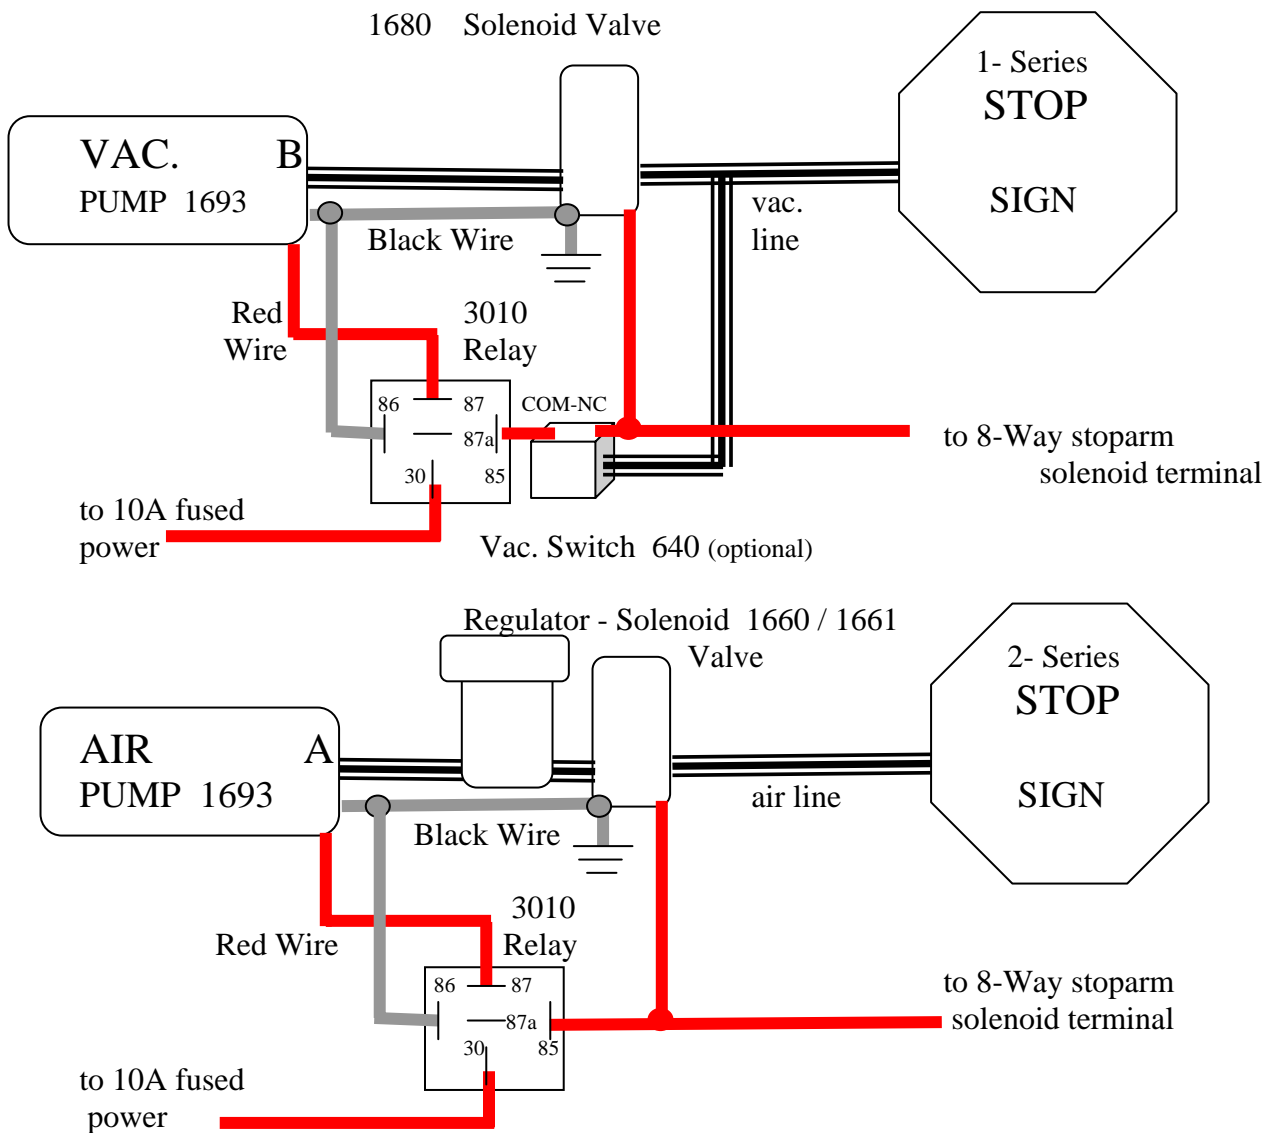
1680 Solenoid Valve

1- Series
STOP

SIGN

VAC. B
PUMP 1693

Black Wire

vac.
line

Red
Wire

3010
Relay

86
87
87a
30
85

COM-NC

to 8-Way stoparm
solenoid terminal

to 10A fused
power

Vac. Switch 640 (optional)

Regulator - Solenoid 1660 / 1661
Valve

2- Series
STOP

SIGN

AIR A
PUMP 1693

air line

Black Wire

3010
Relay

Red Wire

86
87
87a
30
85

to 8-Way stoparm
solenoid terminal

to 10A fused
power